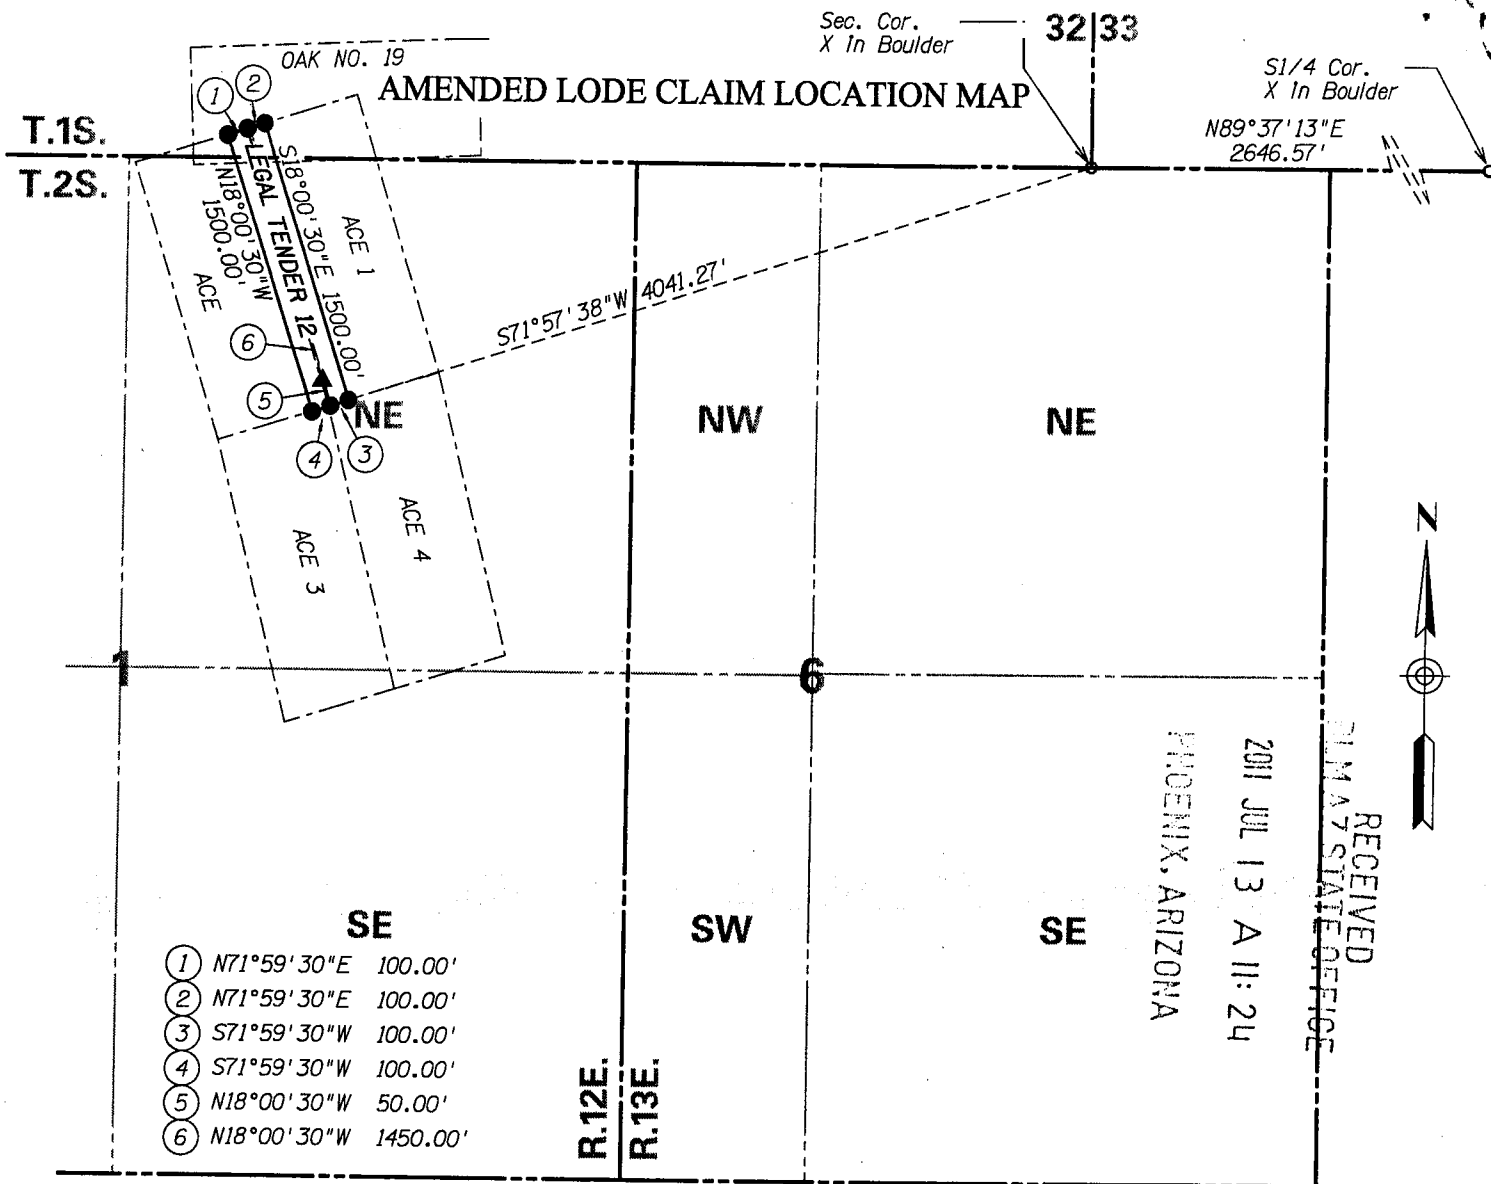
Sec. Cor.
X In Boulder

32|33

S1/4 Cor.
X In Boulder

OAK NO. 19

AMENDED LODE CLAIM LOCATION MAP

T.1S.
T.2S.

N89°37'13"E
2646.57'

1
2

LEGAL TENDER 12

N18°00'30"W
1500.00'

S18°00'30"E 1500.00'

ACE 1

ACE

S71°57'38"W 4041.27'

6
5
4
3

NE

NW

NE

ACE 4

ACE 3

N

1

6

RECEIVED
BLM AZ STATE OFFICE
2011 JUL 13 A 11:24
PHOENIX, ARIZONA

SE

SW

SE

1 N71°59'30"E 100.00'
2 N71°59'30"E 100.00'
3 S71°59'30"W 100.00'
4 S71°59'30"W 100.00'
5 N18°00'30"W 50.00'
6 N18°00'30"W 1450.00'

R.12E.
R.13E.